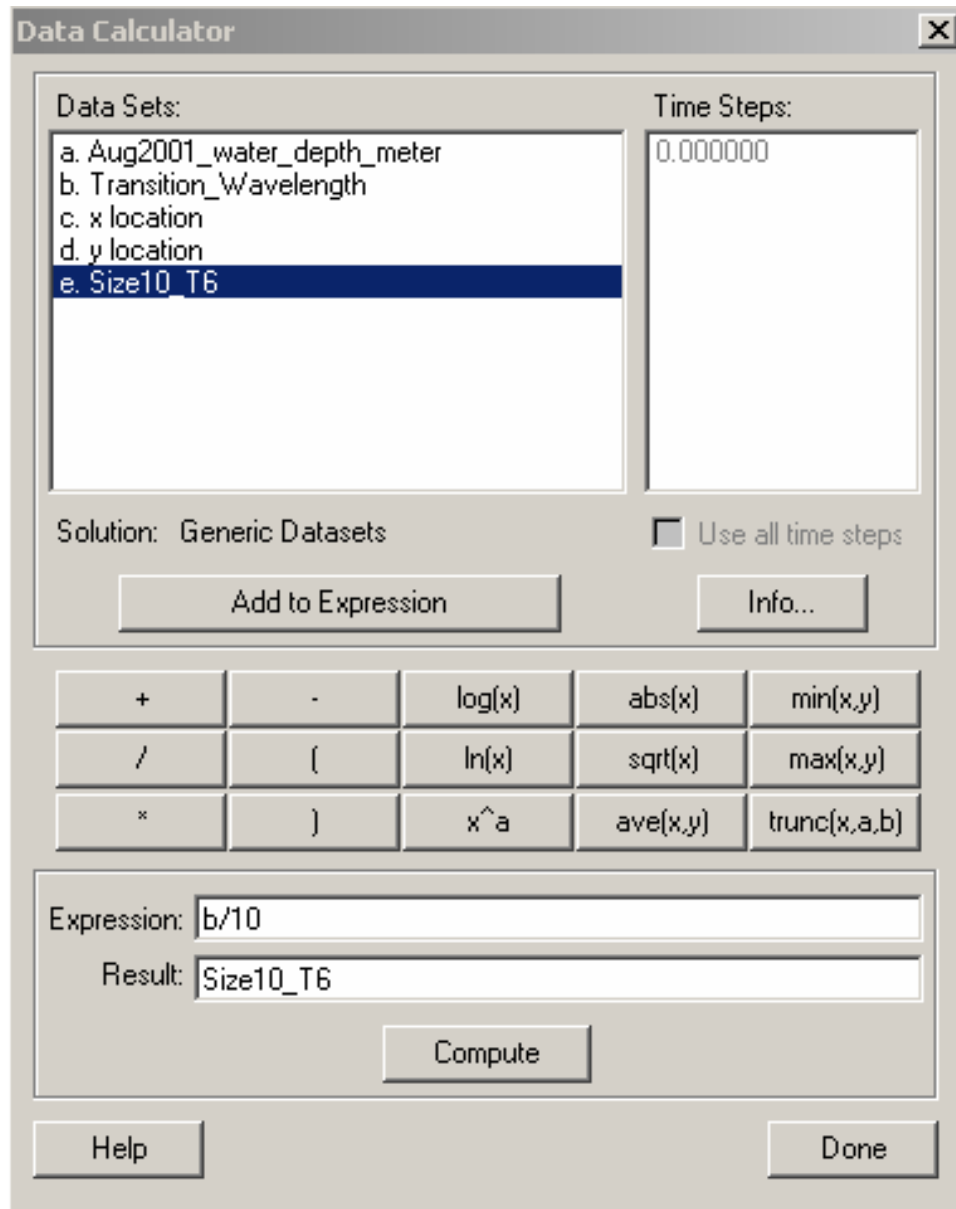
Data Calculator

X

Data Sets:

a. Aug2001_water_depth_meter
b. Transition_Wavelength
c. x location
d. y location
e. Size10_T6

Time Steps:

0.000000

Solution: Generic Datasets

Use all time steps

Add to Expression

Info...

| + | - | log(x) | abs(x) | min(x,y) |
|---|---|---|---|---|
| / | ( | ln(x) | sqrt(x) | max(x,y) |
| * | ) | x^a | ave(x,y) | trunc(x,a,b) |

Expression: b/10

Result: Size10_T6

Compute

Help

Done